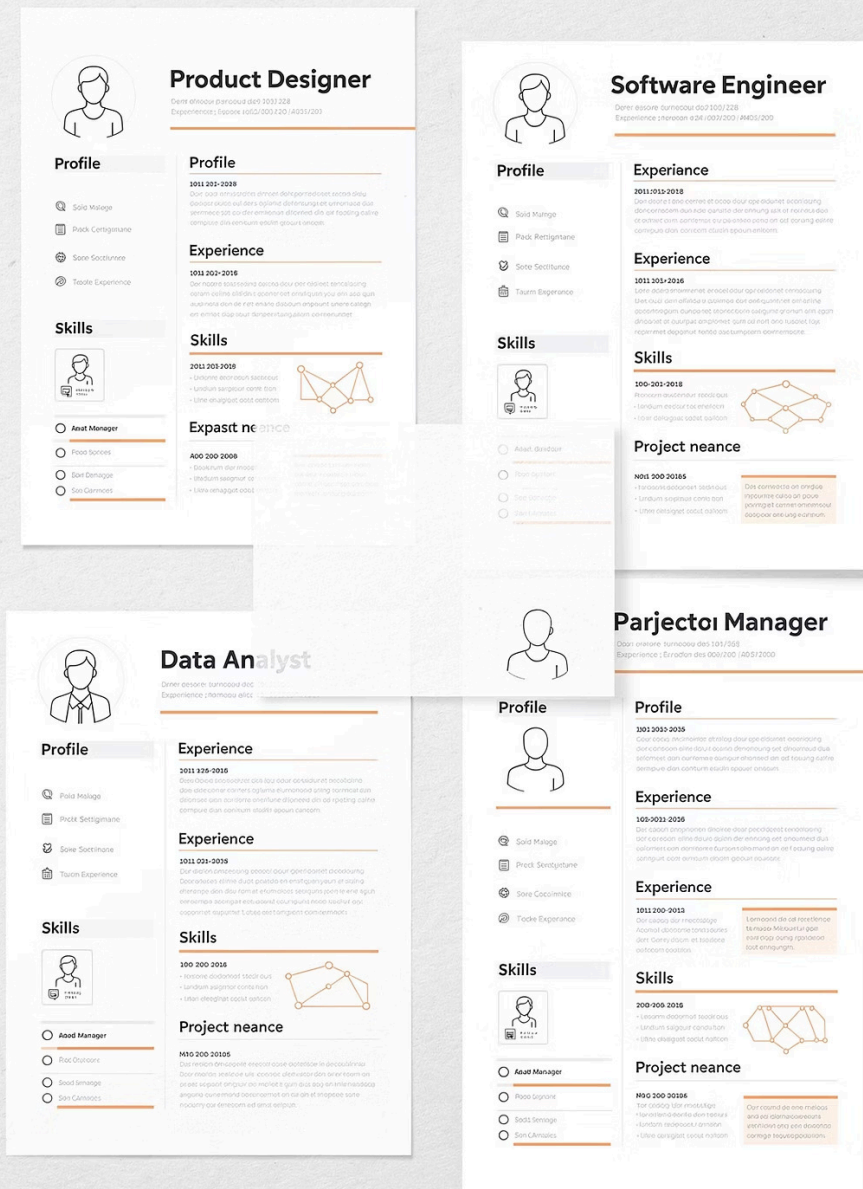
Product Designer

Profile

Solo Malage

Pack Cettignane

Sore Sectiunce

Teade Experience

Skills

Anat Manager

Food Sonces

Sori Denage

Son Gannces

Profile

1011 203-2028

Experience

1011 202-2016

Skills

2011 203-2016

Expast neance

A00 200-2008

Software Engineer

Profile

Sold Malnge

Pack Rettignane

Sore Sectiunce

Taum Eagerunce

Skills

Experiance

2011 1013-2018

Experience

1011 303-2016

Skills

100-201-2018

Project neance

Noi 200 2016

Data Analyst

Profile

Pold Malage

Pricit Settignane

Sore Sectiunce

Tuon Experience

Skills

Aaad Manager

Experience

1011 326-2016

Experience

1011 031-2035

Skills

100 200 2016

Project neance

M10 200 20105

Parjectoı Manager

Profile

Sold Malage

Pack Sontiptune

Sore Cocinnice

Tocke Experance

Skills

Aaad Manager

Profile

1101 2033-2035

Experience

103-2013-2016

Experience

1011 200-2013

Skills

200-200-2018

Project neance

M10 200 2016